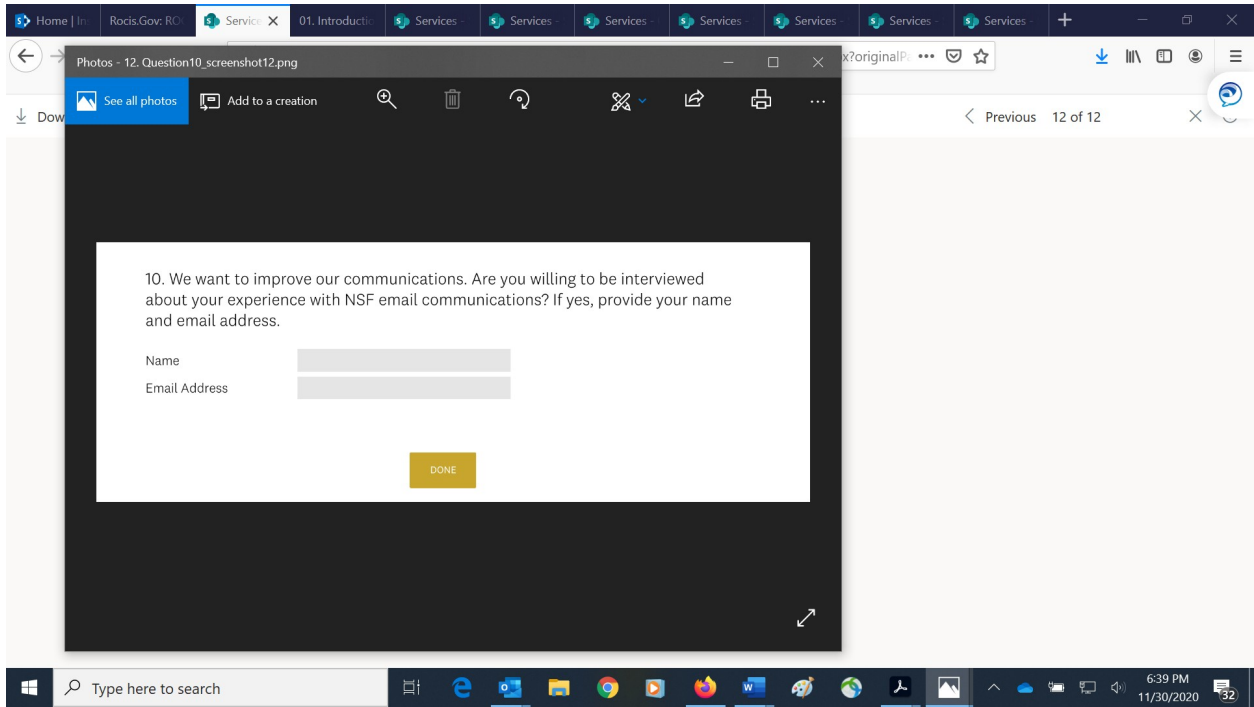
Home | In Rocis.Gov: RO Service × 01. Introductio Services Services Services Services Services Services Services

x?originalP •••

Photos - 12. Question10_screenshot12.png

See all photos Add to a creation ...

Dow

Previous 12 of 12

10. We want to improve our communications. Are you willing to be interviewed about your experience with NSF email communications? If yes, provide your name and email address.

Name

Email Address

DONE

Type here to search

6:39 PM
11/30/2020

32